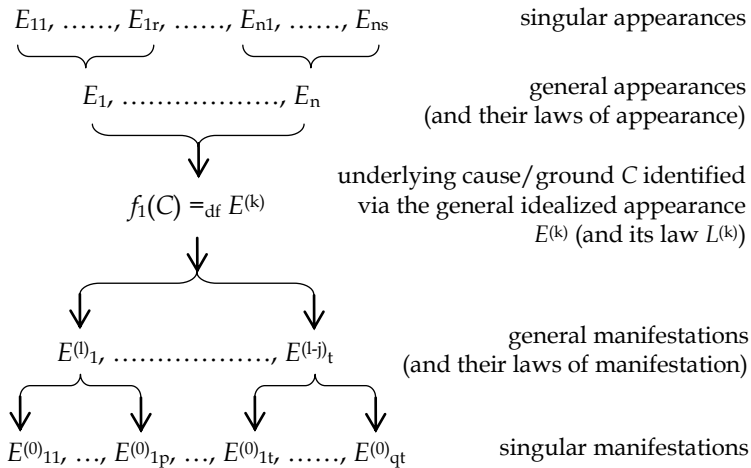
$E_{11}$, ……, $E_{1r}$, ……, $E_{n1}$, ……, $E_{ns}$

singular appearances

$E_1$, ………………, $E_n$

general appearances (and their laws of appearance)

$f_1(C) =_{df} E^{(k)}$

underlying cause/ground $C$ identified via the general idealized appearance $E^{(k)}$ (and its law $L^{(k)}$)

$E^{(l)}{}_1$, ………………, $E^{(l-j)}{}_t$

general manifestations (and their laws of manifestation)

$E^{(0)}{}_{11}$, …, $E^{(0)}{}_{1p}$, …, $E^{(0)}{}_{1t}$, ……, $E^{(0)}{}_{qt}$

singular manifestations